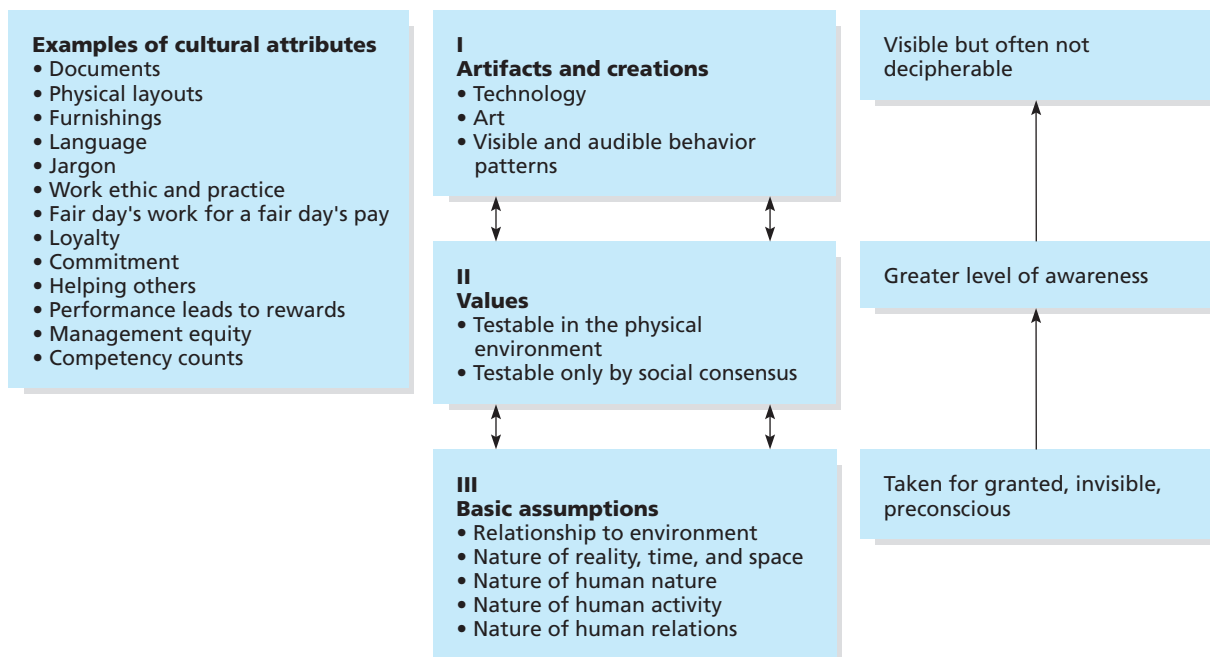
**Examples of cultural attributes**
• Documents
• Physical layouts
• Furnishings
• Language
• Jargon
• Work ethic and practice
• Fair day's work for a fair day's pay
• Loyalty
• Commitment
• Helping others
• Performance leads to rewards
• Management equity
• Competency counts

I
**Artifacts and creations**
• Technology
• Art
• Visible and audible behavior patterns

II
**Values**
• Testable in the physical environment
• Testable only by social consensus

III
**Basic assumptions**
• Relationship to environment
• Nature of reality, time, and space
• Nature of human nature
• Nature of human activity
• Nature of human relations

Visible but often not decipherable

Greater level of awareness

Taken for granted, invisible, preconscious